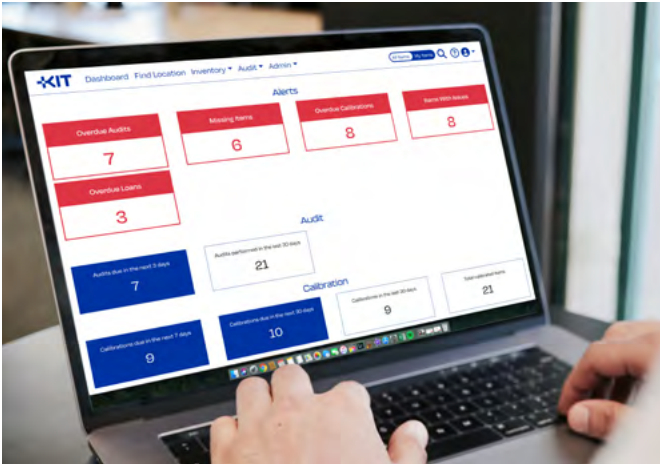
KIT Dashboard Find Location Inventory Audit Admin

All Items My Items

Alerts

Overdue Audits
7

Missing Items
6

Overdue Calibrations
8

Items With Issues
8

Overdue Loans
3

Audit

Audits due in the next 3 days
7

Audits performed in the last 30 days
21

Calibration

Calibrations due in the next 7 days
9

Calibrations due in the next 30 days
10

Calibrations in the last 30 days
9

Total calibrated items
21